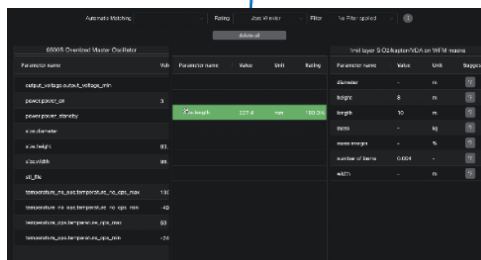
Automatic Matching

Rating Jobs Viewer Filter No Filter applied

Select all

600GS Overlaid Master Oscillator

| Parameter name | Val |
|---|---|
| output_voltage.output_voltage_min | |
| power.power_ori | 3 |
| power.power_density | |
| size.diameter | |
| size.height | 83 |
| size.width | 86 |
| ctl_file | |
| temperature_no_ops.temperature_no_ops_max | 130 |
| temperature_no_ops.temperature_no_ops_min | -40 |
| temperature_ops.temperature_ops_max | 85 |
| temperature_ops.temperature_ops_min | -20 |

| Parameter name | Value | Unit | Rating |
|---|---|---|---|
| size.length | 227.4 | mm | 100.0% |

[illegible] layer S-O2 Adapter/VDA on WFM means

| Parameter name | Value | Unit | Sugges |
|---|---|---|---|
| diameter | - | m | |
| height | 8 | m | |
| length | 10 | m | |
| mass | - | kg | |
| mass margin | - | % | |
| number of items | 0.004 | - | |
| width | - | m | |